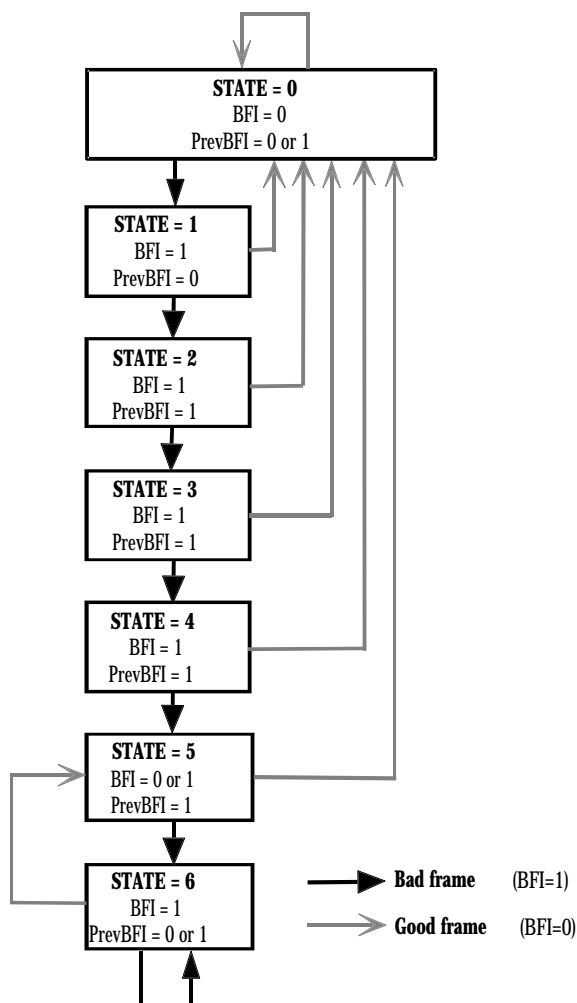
STATE = 0
BFI = 0
PrevBFI = 0 or 1

STATE = 1
BFI = 1
PrevBFI = 0

STATE = 2
BFI = 1
PrevBFI = 1

STATE = 3
BFI = 1
PrevBFI = 1

STATE = 4
BFI = 1
PrevBFI = 1

STATE = 5
BFI = 0 or 1
PrevBFI = 1

STATE = 6
BFI = 1
PrevBFI = 0 or 1

Bad frame (BFI=1)

Good frame (BFI=0)